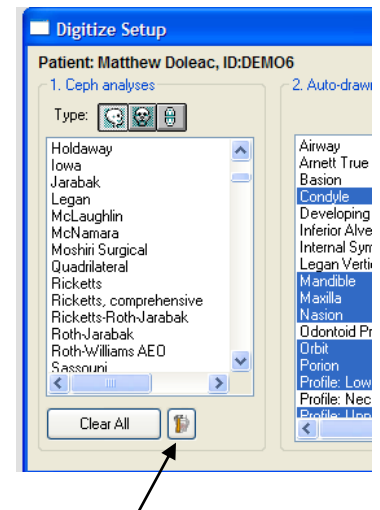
Digitize Setup

Patient: Matthew Doleac, ID:DEMO6

1. Ceph analyses

Type:

Holdaway
Iowa
Jarabak
Legan
McLaughlin
McNamara
Moshiri Surgical
Quadrilateral
Ricketts
Ricketts, comprehensive
Ricketts-Roth-Jarabak
Roth-Jarabak
Roth-Williams AEO
Sassouni

Clear All

2. Auto-draw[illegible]

Airway
Arnett True
Basion
Condyle
Developing
Inferior Alve
Internal Sym
Legan Vertic
Mandible
Maxilla
Nasion
Odontoid Pr
Orbit
Porion
Profile: Low
Profile: Nec
Profile: Upp